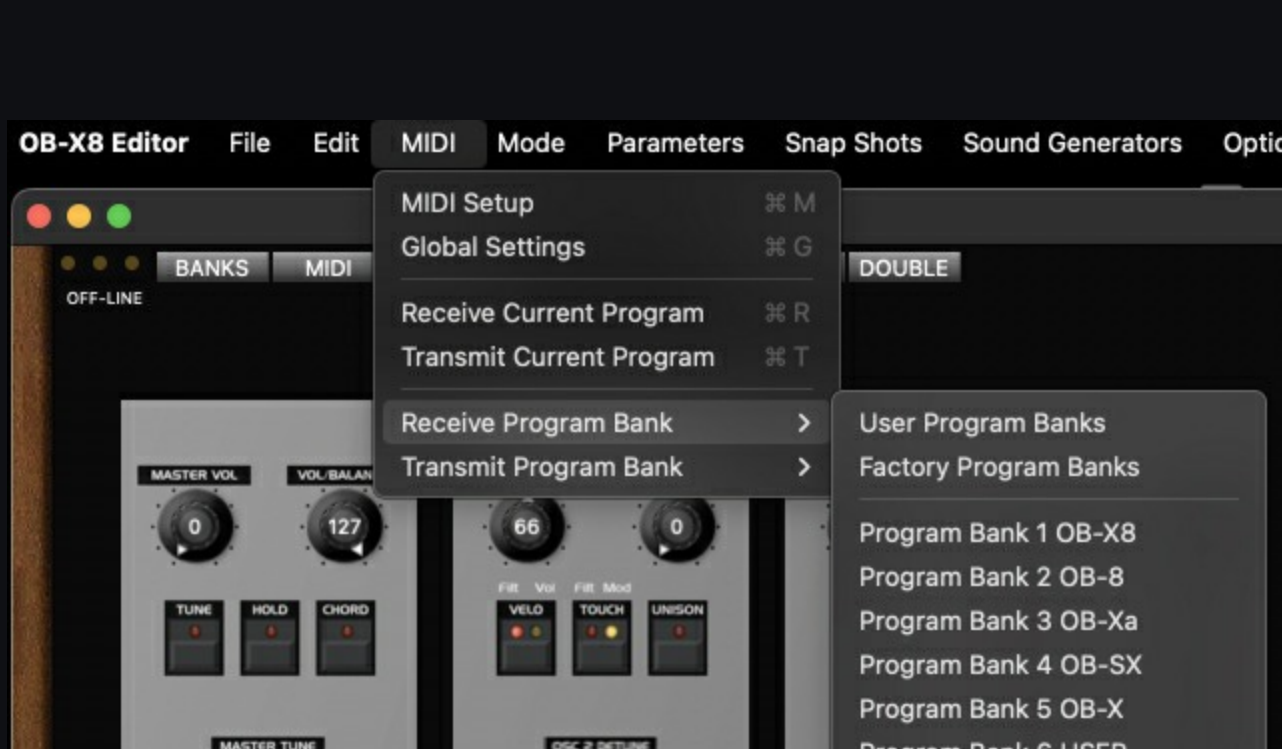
OB-X8 Editor File Edit MIDI Mode Parameters Snap Shots Sound Generators Optic

MIDI Setup ⌘ M
Global Settings ⌘ G

Receive Current Program ⌘ R
Transmit Current Program ⌘ T

Receive Program Bank >
Transmit Program Bank >

User Program Banks
Factory Program Banks

Program Bank 1 OB-X8
Program Bank 2 OB-8
Program Bank 3 OB-Xa
Program Bank 4 OB-SX
Program Bank 5 OB-X
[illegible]

BANKS MIDI DOUBLE
OFF-LINE

MASTER VOL VOL/BALAN
0 127 66 0
Filt Vol Filt Mod
TUNE HOLD CHORD VELO TOUCH UNISON
MASTER TUNE OSC 2 DETUNE